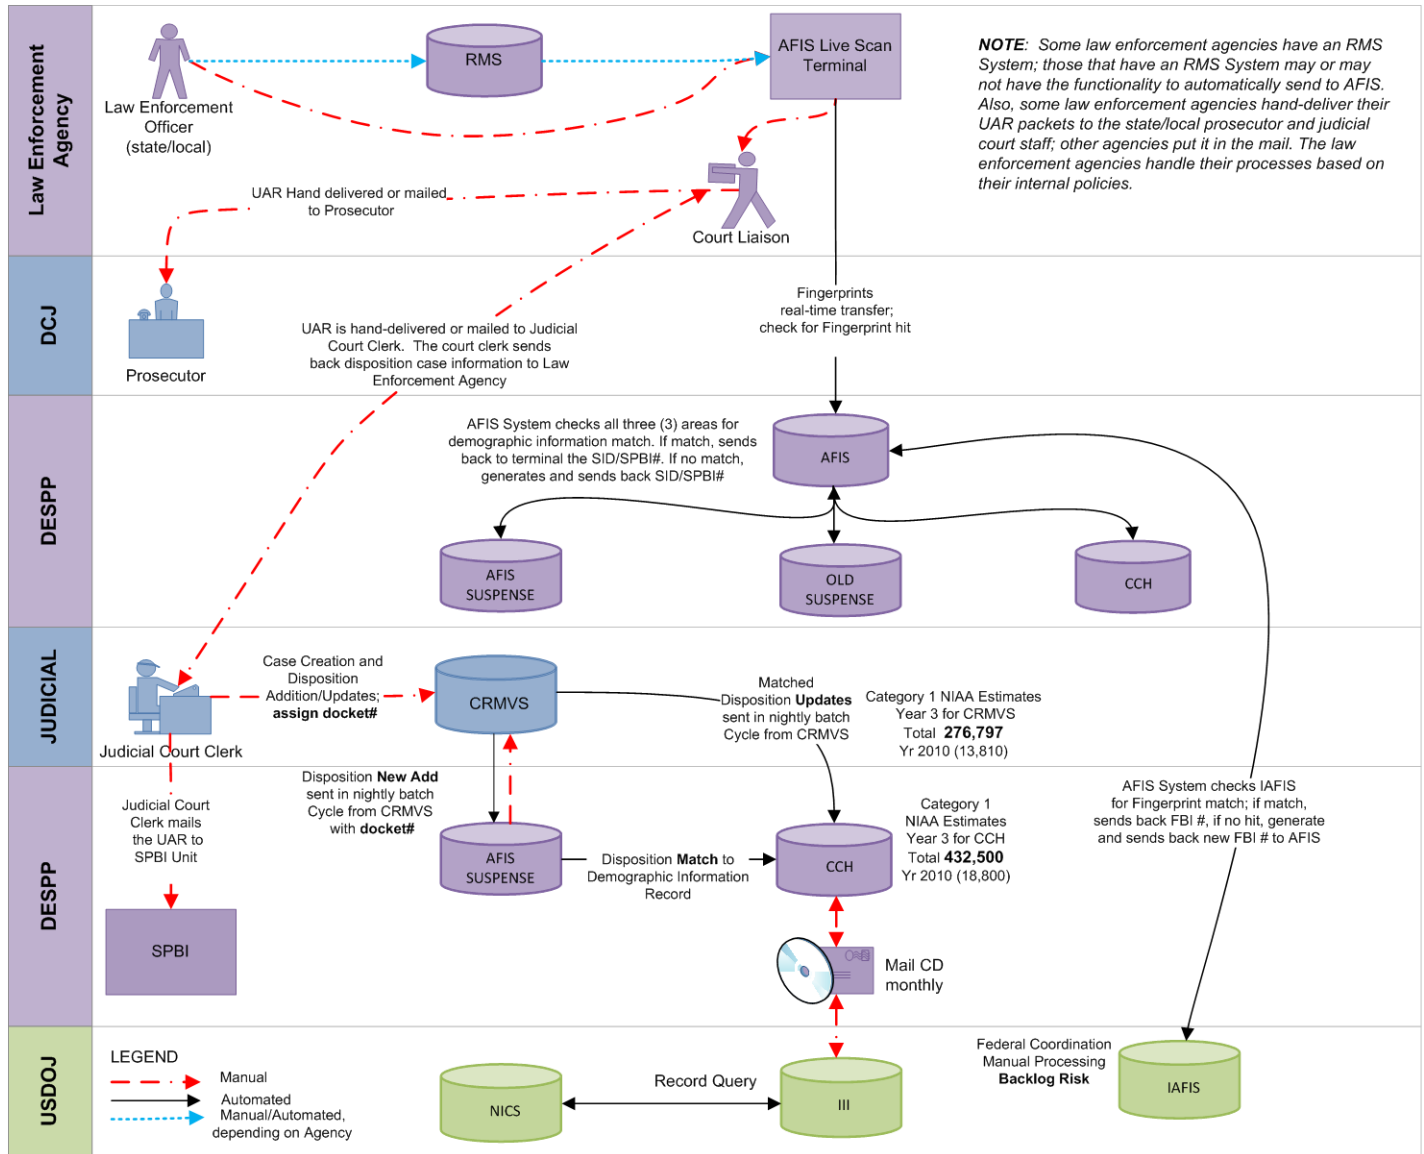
Law Enforcement Agency

Law Enforcement Officer (state/local)

RMS

AFIS Live Scan Terminal

NOTE: Some law enforcement agencies have an RMS System; those that have an RMS System may or may not have the functionality to automatically send to AFIS. Also, some law enforcement agencies hand-deliver their UAR packets to the state/local prosecutor and judicial court staff; other agencies put it in the mail. The law enforcement agencies handle their processes based on their internal policies.

UAR Hand delivered or mailed to Prosecutor

Court Liaison

DCJ

Prosecutor

UAR is hand-delivered or mailed to Judicial Court Clerk. The court clerk sends back disposition case information to Law Enforcement Agency

Fingerprints real-time transfer; check for Fingerprint hit

DESPP

AFIS System checks all three (3) areas for demographic information match. If match, sends back to terminal the SID/SPBI#. If no match, generates and sends back SID/SPBI#

AFIS

AFIS SUSPENSE

OLD SUSPENSE

CCH

JUDICIAL

Judicial Court Clerk

Case Creation and Disposition Addition/Updates; **assign docket#**

CRMVS

Matched Disposition **Updates** sent in nightly batch Cycle from CRMVS

Category 1 NIAA Estimates Year 3 for CRMVS Total **276,797** Yr 2010 (13,810)

DESPP

Judicial Court Clerk mails the UAR to SPBI Unit

Disposition **New Add** sent in nightly batch Cycle from CRMVS with **docket#**

AFIS SUSPENSE

Disposition **Match** to Demographic Information Record

CCH

Category 1 NIAA Estimates Year 3 for CCH Total **432,500** Yr 2010 (18,800)

AFIS System checks IAFIS for Fingerprint match; if match, sends back FBI #, if no hit, generate and sends back new FBI # to AFIS

SPBI

Mail CD monthly

USDOJ

LEGEND
Manual
Automated
Manual/Automated, depending on Agency

NICS

Record Query

III

Federal Coordination Manual Processing **Backlog Risk**

IAFIS